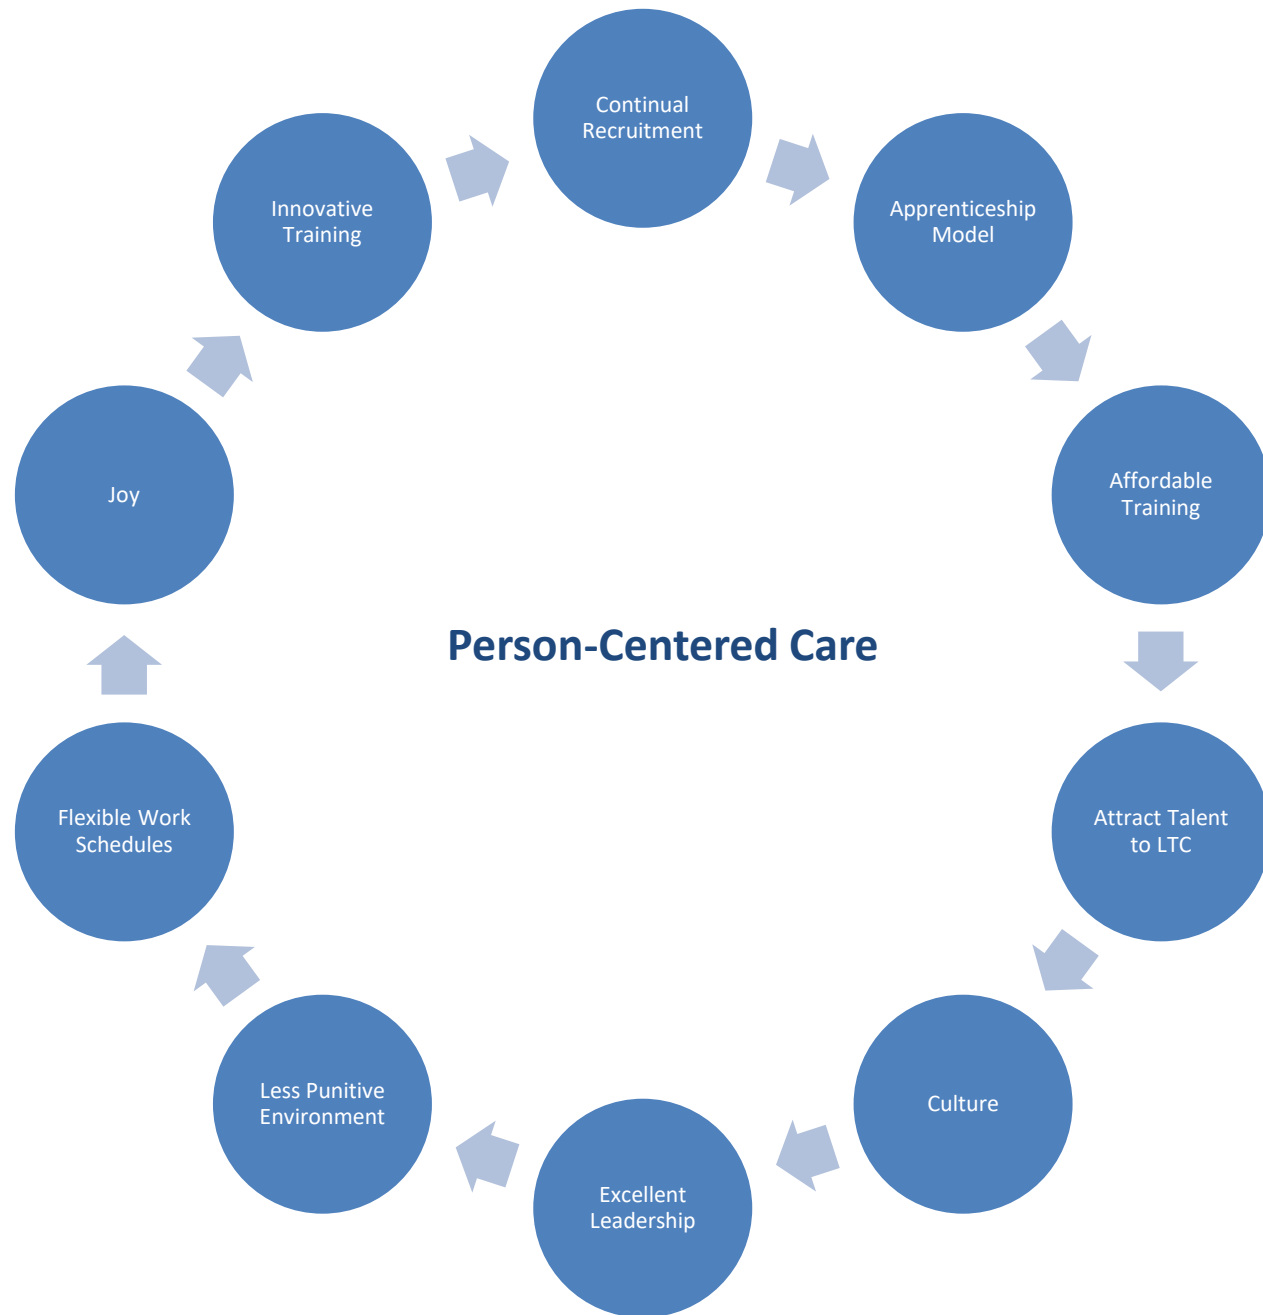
Continual Recruitment

Apprenticeship Model

Affordable Training

Attract Talent to LTC

Culture

Excellent Leadership

Less Punitive Environment

Flexible Work Schedules

Joy

Innovative Training

Person-Centered Care